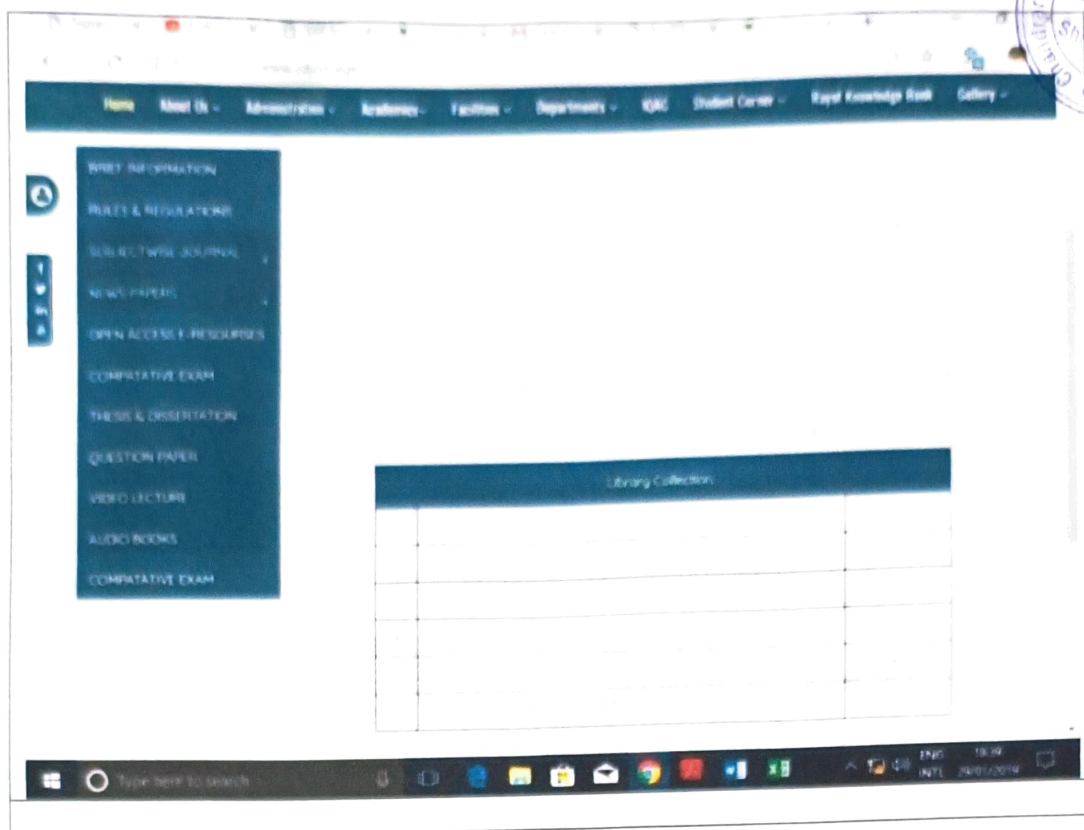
Home About Us Administration Academics Facilities Departments IQAC Student Corner Rayat Knowledge Bank Gallery

BRIEF INFORMATION
RULES & REGULATIONS
SUBJECTWISE JOURNAL
NEWS PAPERS
OPEN ACCESS E-RESOURSES
COMPATATIVE EXAM
THESIS & DISSERTATION
QUESTION PAPER
VIDEO LECTURE
AUDIO BOOKS
COMPATATIVE EXAM

Library Collection

Type here to search

ENG INTL 18:39 29/01/2019